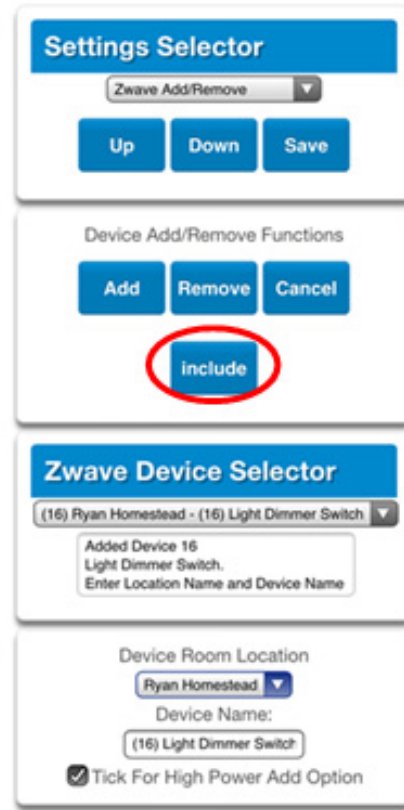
Settings Selector

Zwave Add/Remove

Up

Down

Save

Device Add/Remove Functions

Add

Remove

Cancel

include

Zwave Device Selector

(16) Ryan Homestead - (16) Light Dimmer Switch

Added Device 16
Light Dimmer Switch.
Enter Location Name and Device Name

Device Room Location

Ryan Homestead

Device Name:

(16) Light Dimmer Switch

Tick For High Power Add Option